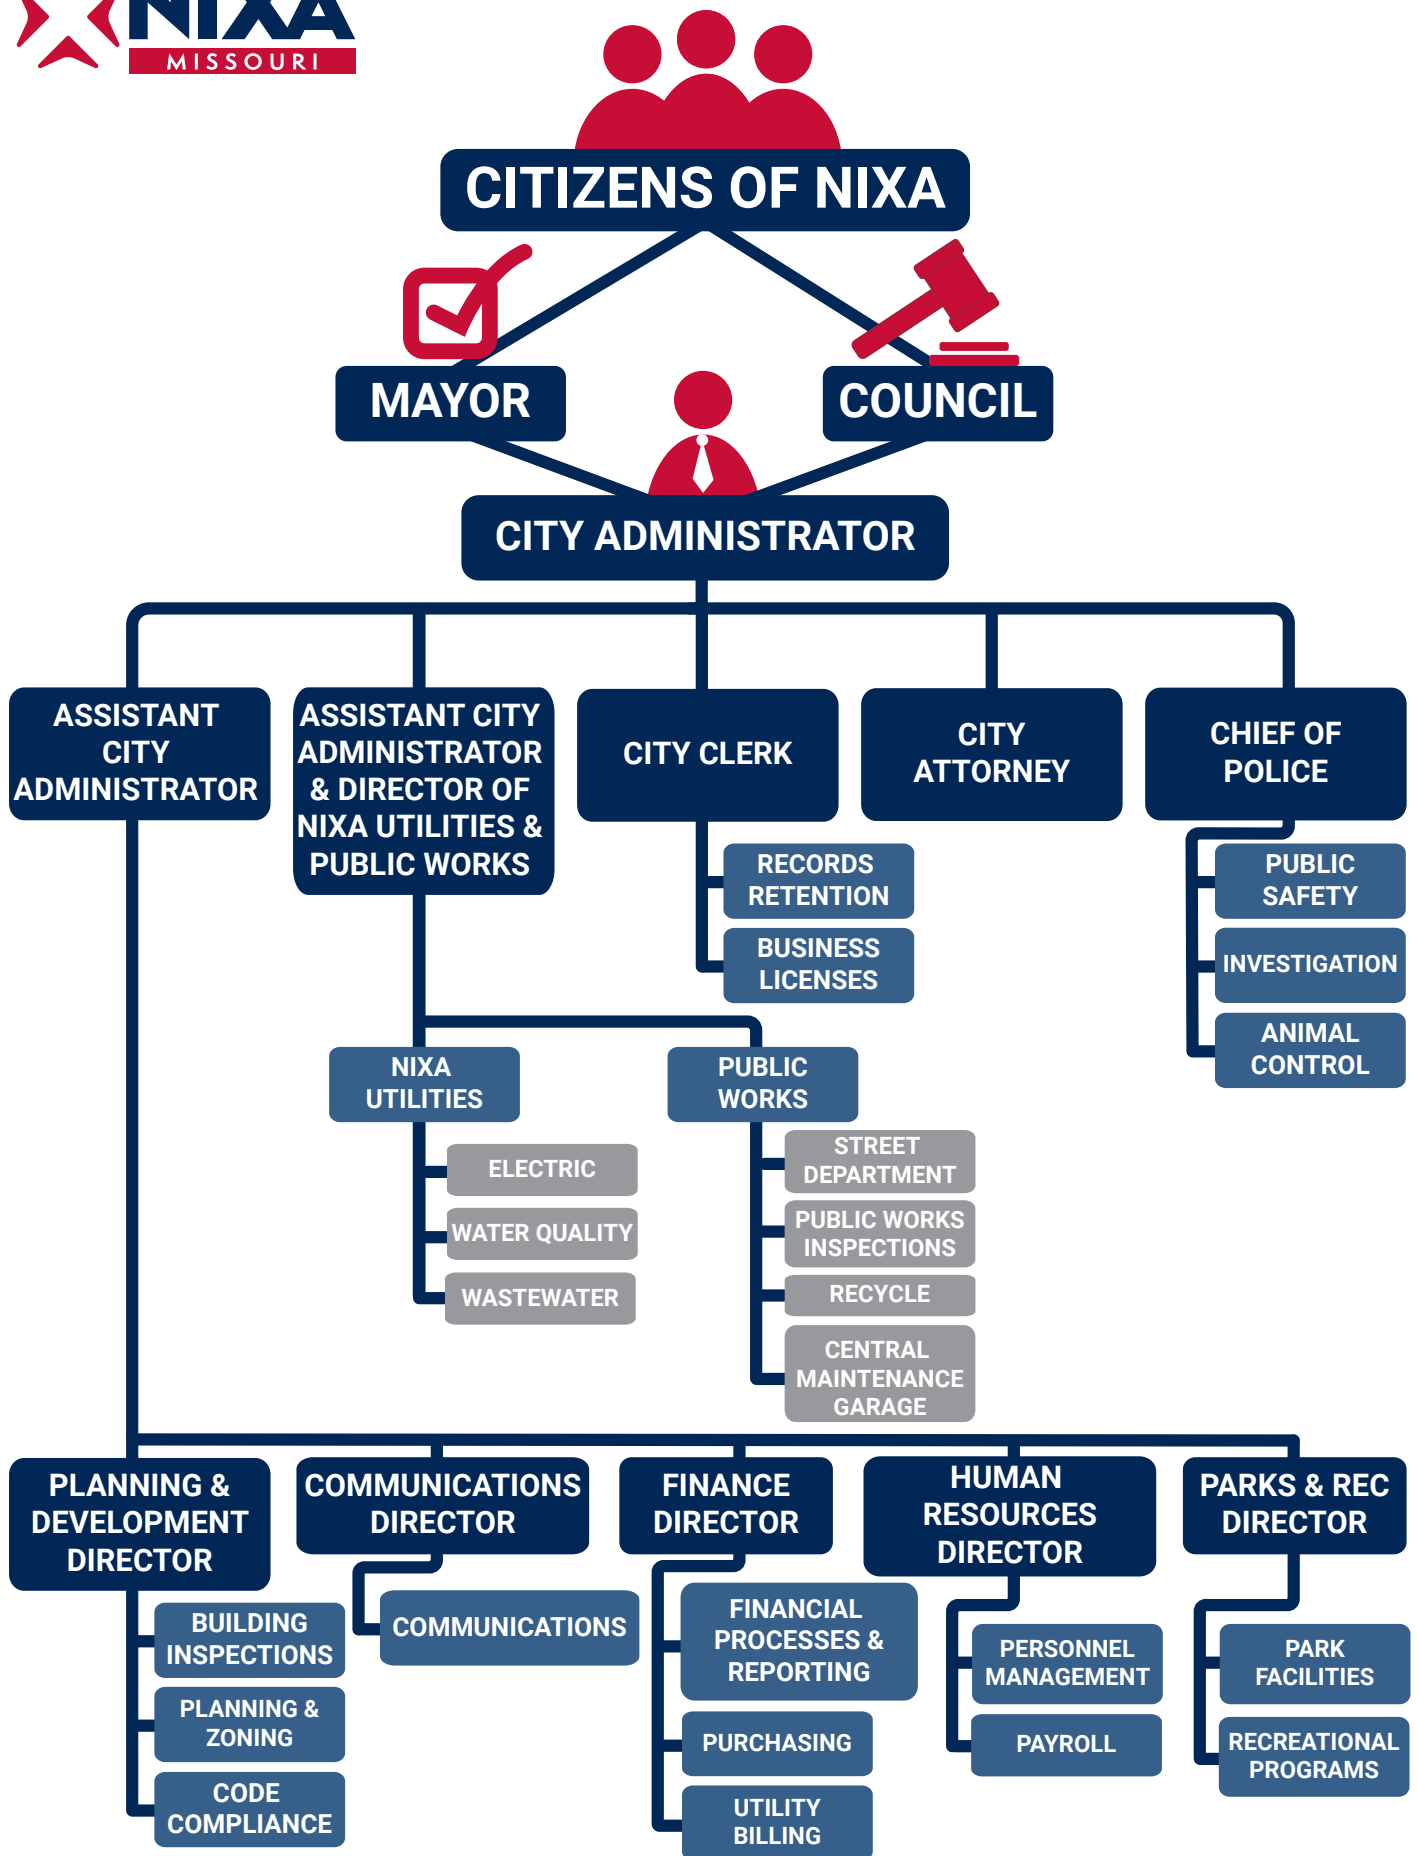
NIXA
MISSOURI

CITIZENS OF NIXA

MAYOR

COUNCIL

CITY ADMINISTRATOR

ASSISTANT CITY ADMINISTRATOR

ASSISTANT CITY ADMINISTRATOR & DIRECTOR OF NIXA UTILITIES & PUBLIC WORKS

CITY CLERK

CITY ATTORNEY

CHIEF OF POLICE

RECORDS RETENTION

BUSINESS LICENSES

PUBLIC SAFETY

INVESTIGATION

ANIMAL CONTROL

NIXA UTILITIES

PUBLIC WORKS

ELECTRIC

WATER QUALITY

WASTEWATER

STREET DEPARTMENT

PUBLIC WORKS INSPECTIONS

RECYCLE

CENTRAL MAINTENANCE GARAGE

PLANNING & DEVELOPMENT DIRECTOR

COMMUNICATIONS DIRECTOR

FINANCE DIRECTOR

HUMAN RESOURCES DIRECTOR

PARKS & REC DIRECTOR

BUILDING INSPECTIONS

PLANNING & ZONING

CODE COMPLIANCE

COMMUNICATIONS

FINANCIAL PROCESSES & REPORTING

PURCHASING

UTILITY BILLING

PERSONNEL MANAGEMENT

PAYROLL

PARK FACILITIES

RECREATIONAL PROGRAMS